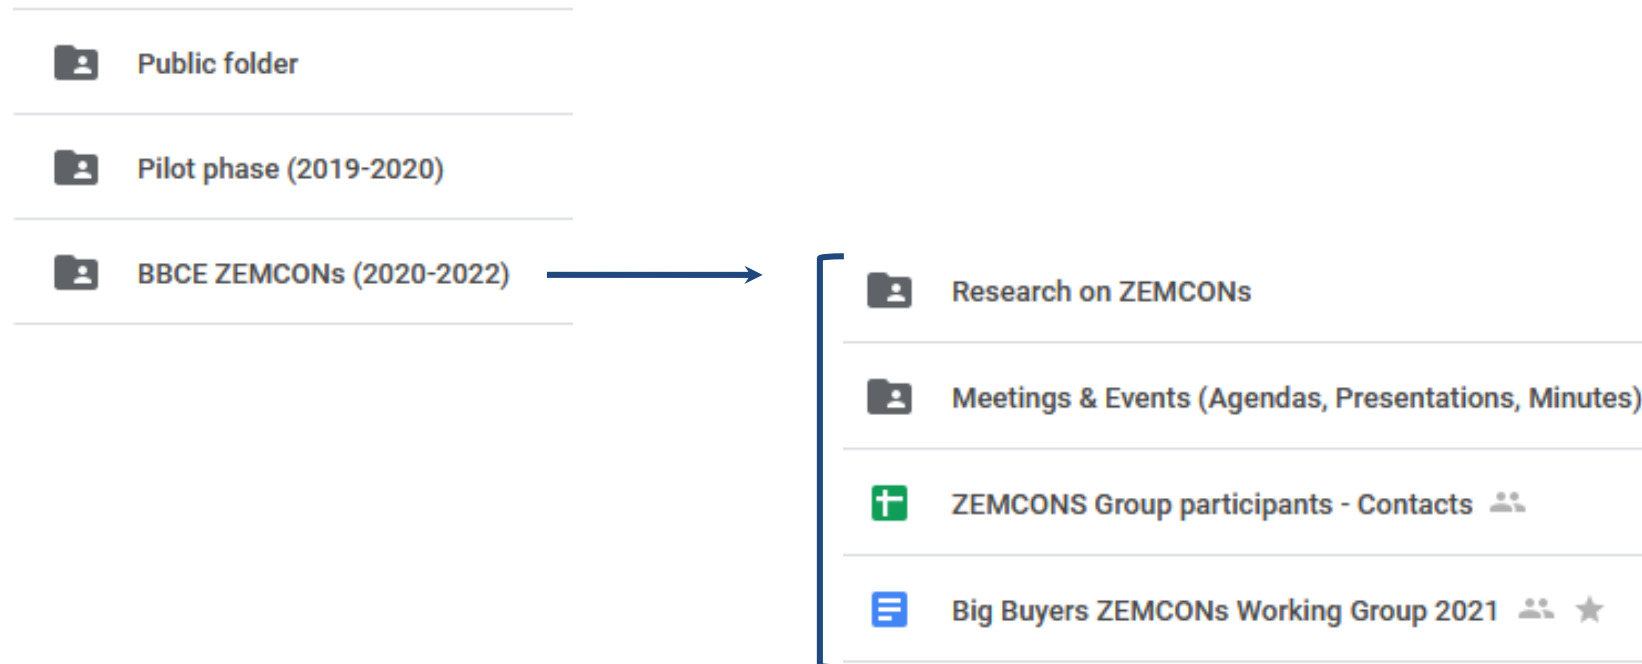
Public folder

Pilot phase (2019-2020)

BBCE ZEMCONs (2020-2022)

Research on ZEMCONs

Meetings & Events (Agendas, Presentations, Minutes)

ZEMCONS Group participants - Contacts

Big Buyers ZEMCONs Working Group 2021